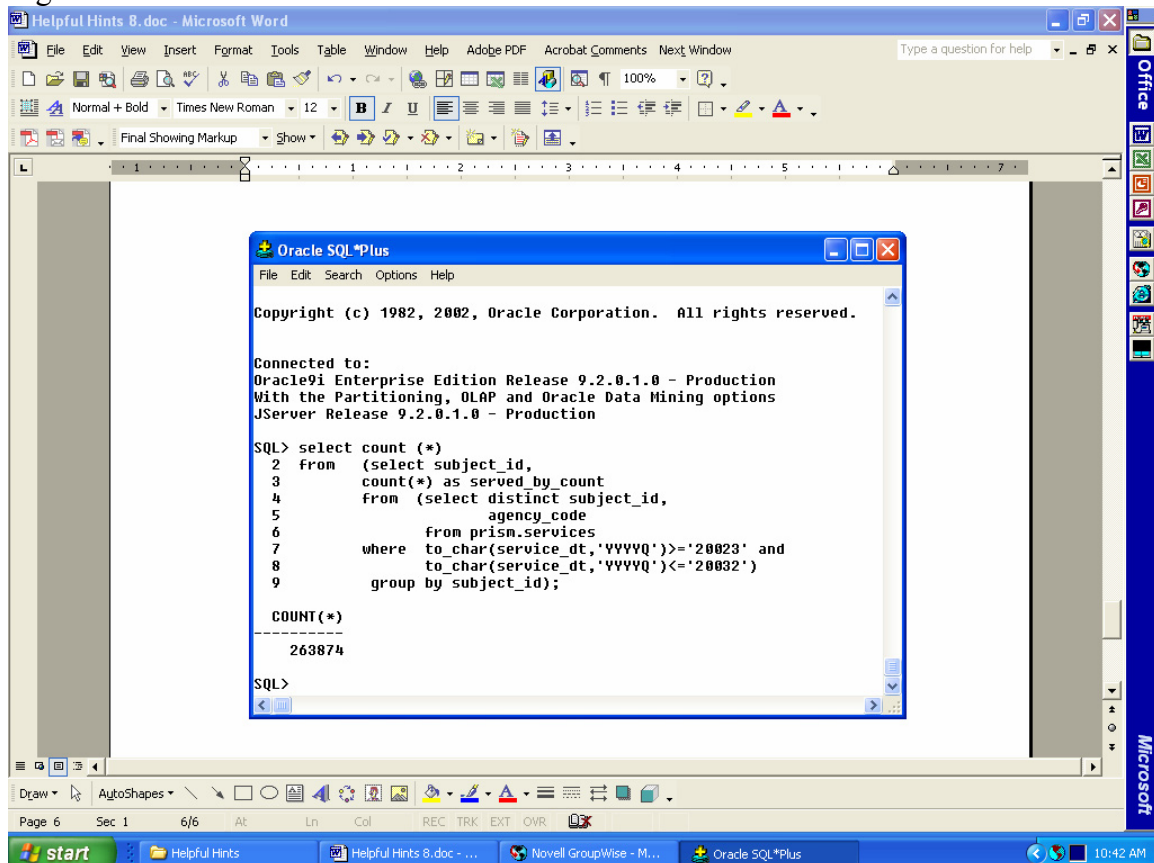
Helpful Hints 8.doc - Microsoft Word

File Edit View Insert Format Tools Table Window Help Adobe PDF Acrobat Comments Next Window

Type a question for help

100%

Normal + Bold Times New Roman 12 B I U

Final Showing Markup Show

Office

Oracle SQL*Plus

File Edit Search Options Help

Copyright (c) 1982, 2002, Oracle Corporation. All rights reserved.

Connected to:
Oracle9i Enterprise Edition Release 9.2.0.1.0 - Production
With the Partitioning, OLAP and Oracle Data Mining options
JServer Release 9.2.0.1.0 - Production

SQL> select count (*)
  2  from   (select subject_id,
  3         count(*) as served_by_count
  4         from  (select distinct subject_id,
  5                        agency_code
  6                from prism.services
  7         where  to_char(service_dt,'YYYYQ')>='20023' and
  8                to_char(service_dt,'YYYYQ')<='20032')
  9          group by subject_id);

  COUNT(*)
----------
    263874

SQL>

Draw AutoShapes

Page 6 Sec 1 6/6 At Ln Col REC TRK EXT OVR

Microsoft

start Helpful Hints Helpful Hints 8.doc - ... Novell GroupWise - M... Oracle SQL*Plus 10:42 AM